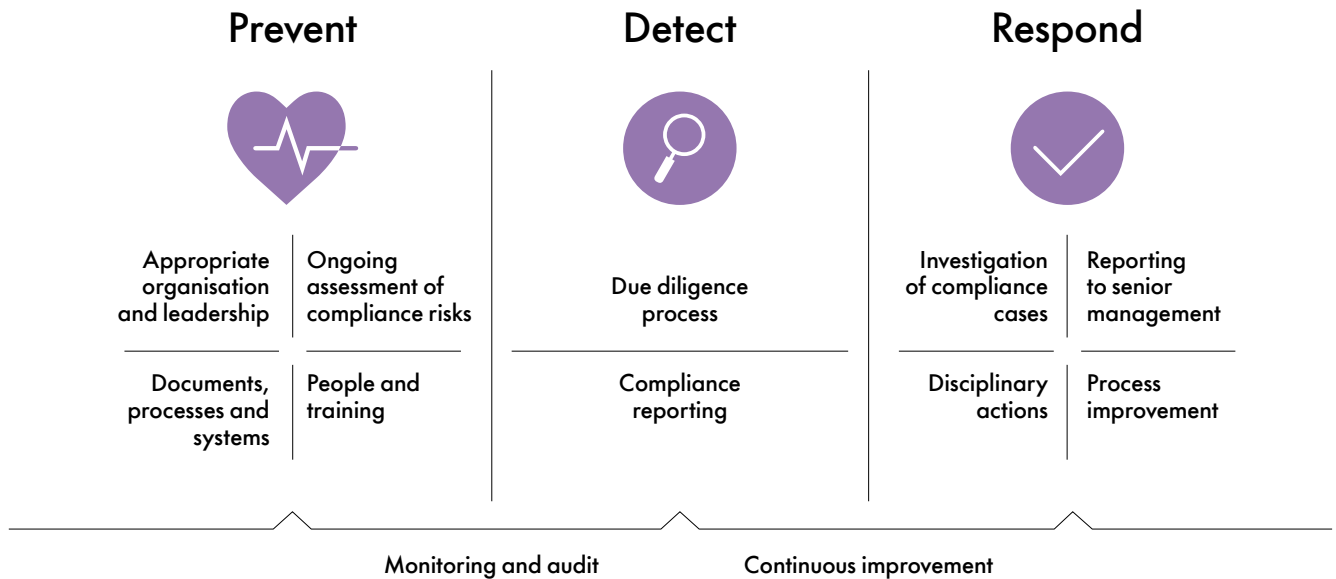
Prevent

Appropriate organisation and leadership

Ongoing assessment of compliance risks

Documents, processes and systems

People and training

Detect

Due diligence process

Compliance reporting

Respond

Investigation of compliance cases

Reporting to senior management

Disciplinary actions

Process improvement

Monitoring and audit

Continuous improvement